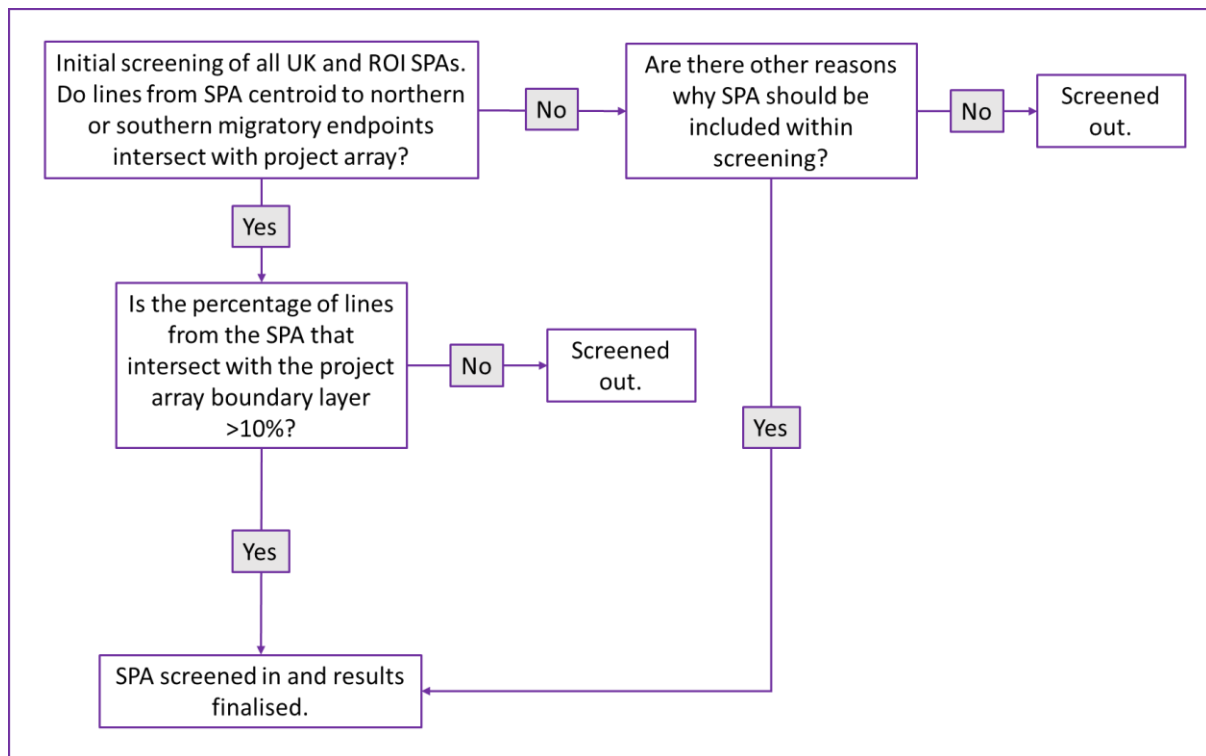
Initial screening of all UK and ROI SPAs. Do lines from SPA centroid to northern or southern migratory endpoints intersect with project array?

No

Are there other reasons why SPA should be included within screening?

No

Screened out.

Yes

Is the percentage of lines from the SPA that intersect with the project array boundary layer >10%?

No

Screened out.

Yes

Yes

SPA screened in and results finalised.